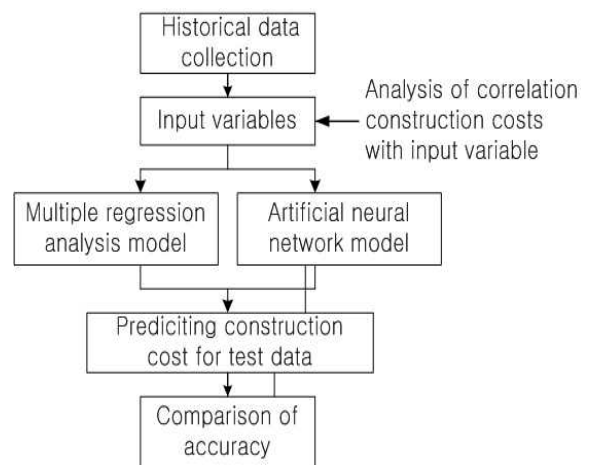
Historical data collection

Input variables

Analysis of correlation construction costs with input variable

Multiple regression analysis model

Artificial neural network model

Prediciting construction cost for test data

Comparison of accuracy